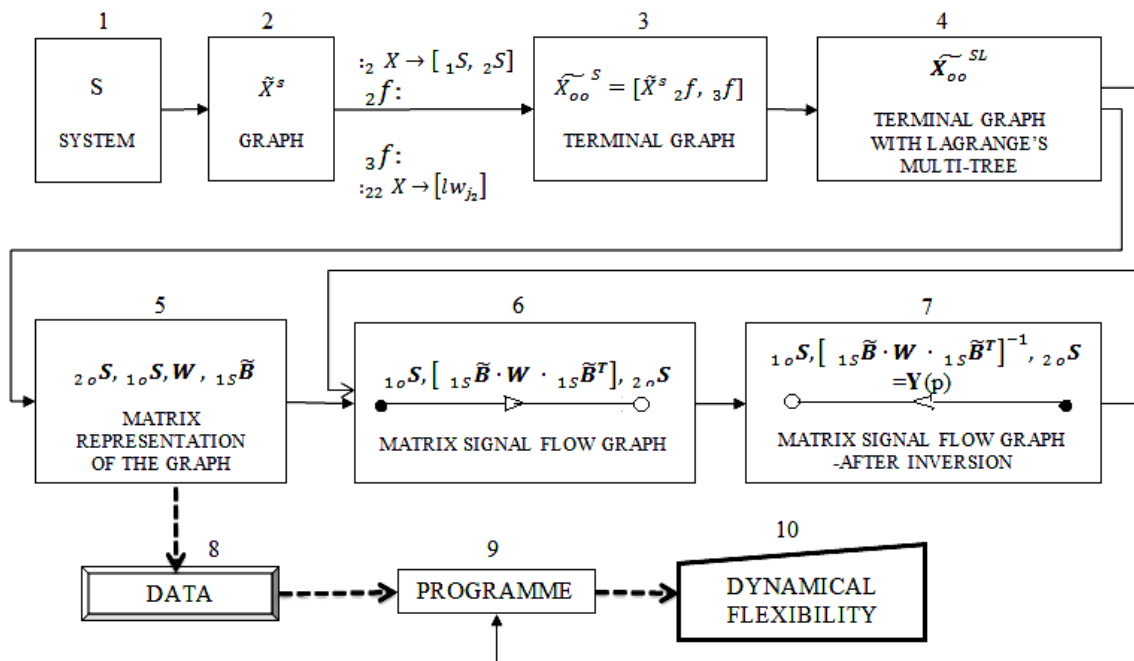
1

S

SYSTEM

2

$\tilde{X}^s$

GRAPH

$:_2 X \rightarrow [\,_1S,\ _2S]$

$_2f:$

$_3f:$

$:_{22} X \rightarrow [lw_{j_2}]$

3

$\widetilde{X_{oo}}^S = [\tilde{X}^s\ _2f,\ _3f]$

TERMINAL GRAPH

4

$\widetilde{X_{oo}}^{SL}$

TERMINAL GRAPH WITH LAGRANGE'S MULTI-TREE

5

$_{2o}\boldsymbol{S},\ _{1o}\boldsymbol{S}, \boldsymbol{W},\ _{1S}\widetilde{\boldsymbol{B}}$

MATRIX REPRESENTATION OF THE GRAPH

6

$_{1o}\boldsymbol{S}, [\ _{1S}\widetilde{\boldsymbol{B}} \cdot \boldsymbol{W} \cdot\ _{1S}\widetilde{\boldsymbol{B}}^T],\ _{2o}\boldsymbol{S}$

MATRIX SIGNAL FLOW GRAPH

7

$_{1o}\boldsymbol{S}, [\ _{1S}\widetilde{\boldsymbol{B}} \cdot \boldsymbol{W} \cdot\ _{1S}\widetilde{\boldsymbol{B}}^T]^{-1},\ _{2o}\boldsymbol{S}$
$=\mathbf{Y}(p)$

MATRIX SIGNAL FLOW GRAPH -AFTER INVERSION

8

DATA

9

PROGRAMME

10

DYNAMICAL FLEXIBILITY